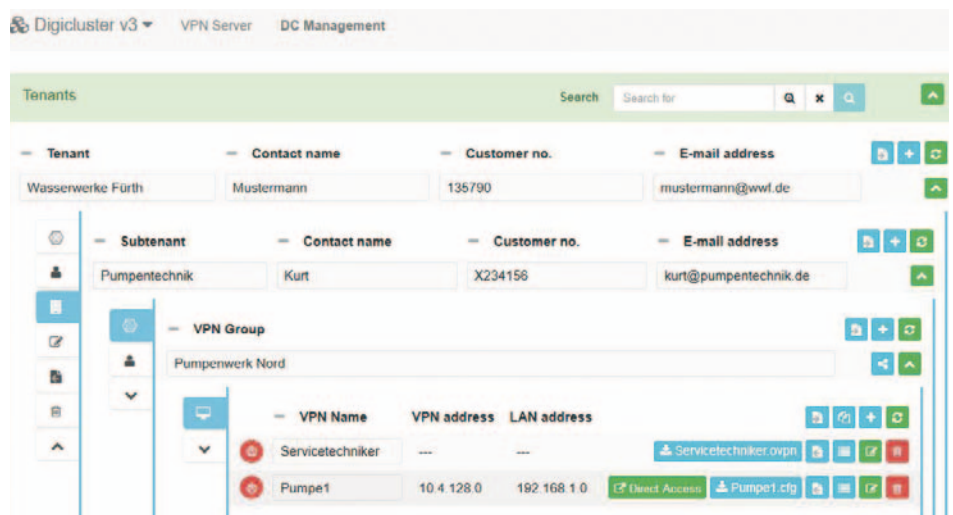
Digicluster v3 VPN Server DC Management

Tenants Search Search for

Tenant Contact name Customer no. E-mail address

Wasserwerke Fürth Mustermann 135790 mustermann@wwf.de

Subtenant Contact name Customer no. E-mail address

Pumpentechnik Kurt X234156 kurt@pumpentechnik.de

VPN Group

Pumpenwerk Nord

| VPN Name | VPN address | LAN address | |
|---|---|---|---|
| Servicetechniker | --- | --- | Servicetechniker.ovpn |
| Pumpe1 | 10.4.128.0 | 192.168.1.0 | Direct Access Pumpe1.cfg |